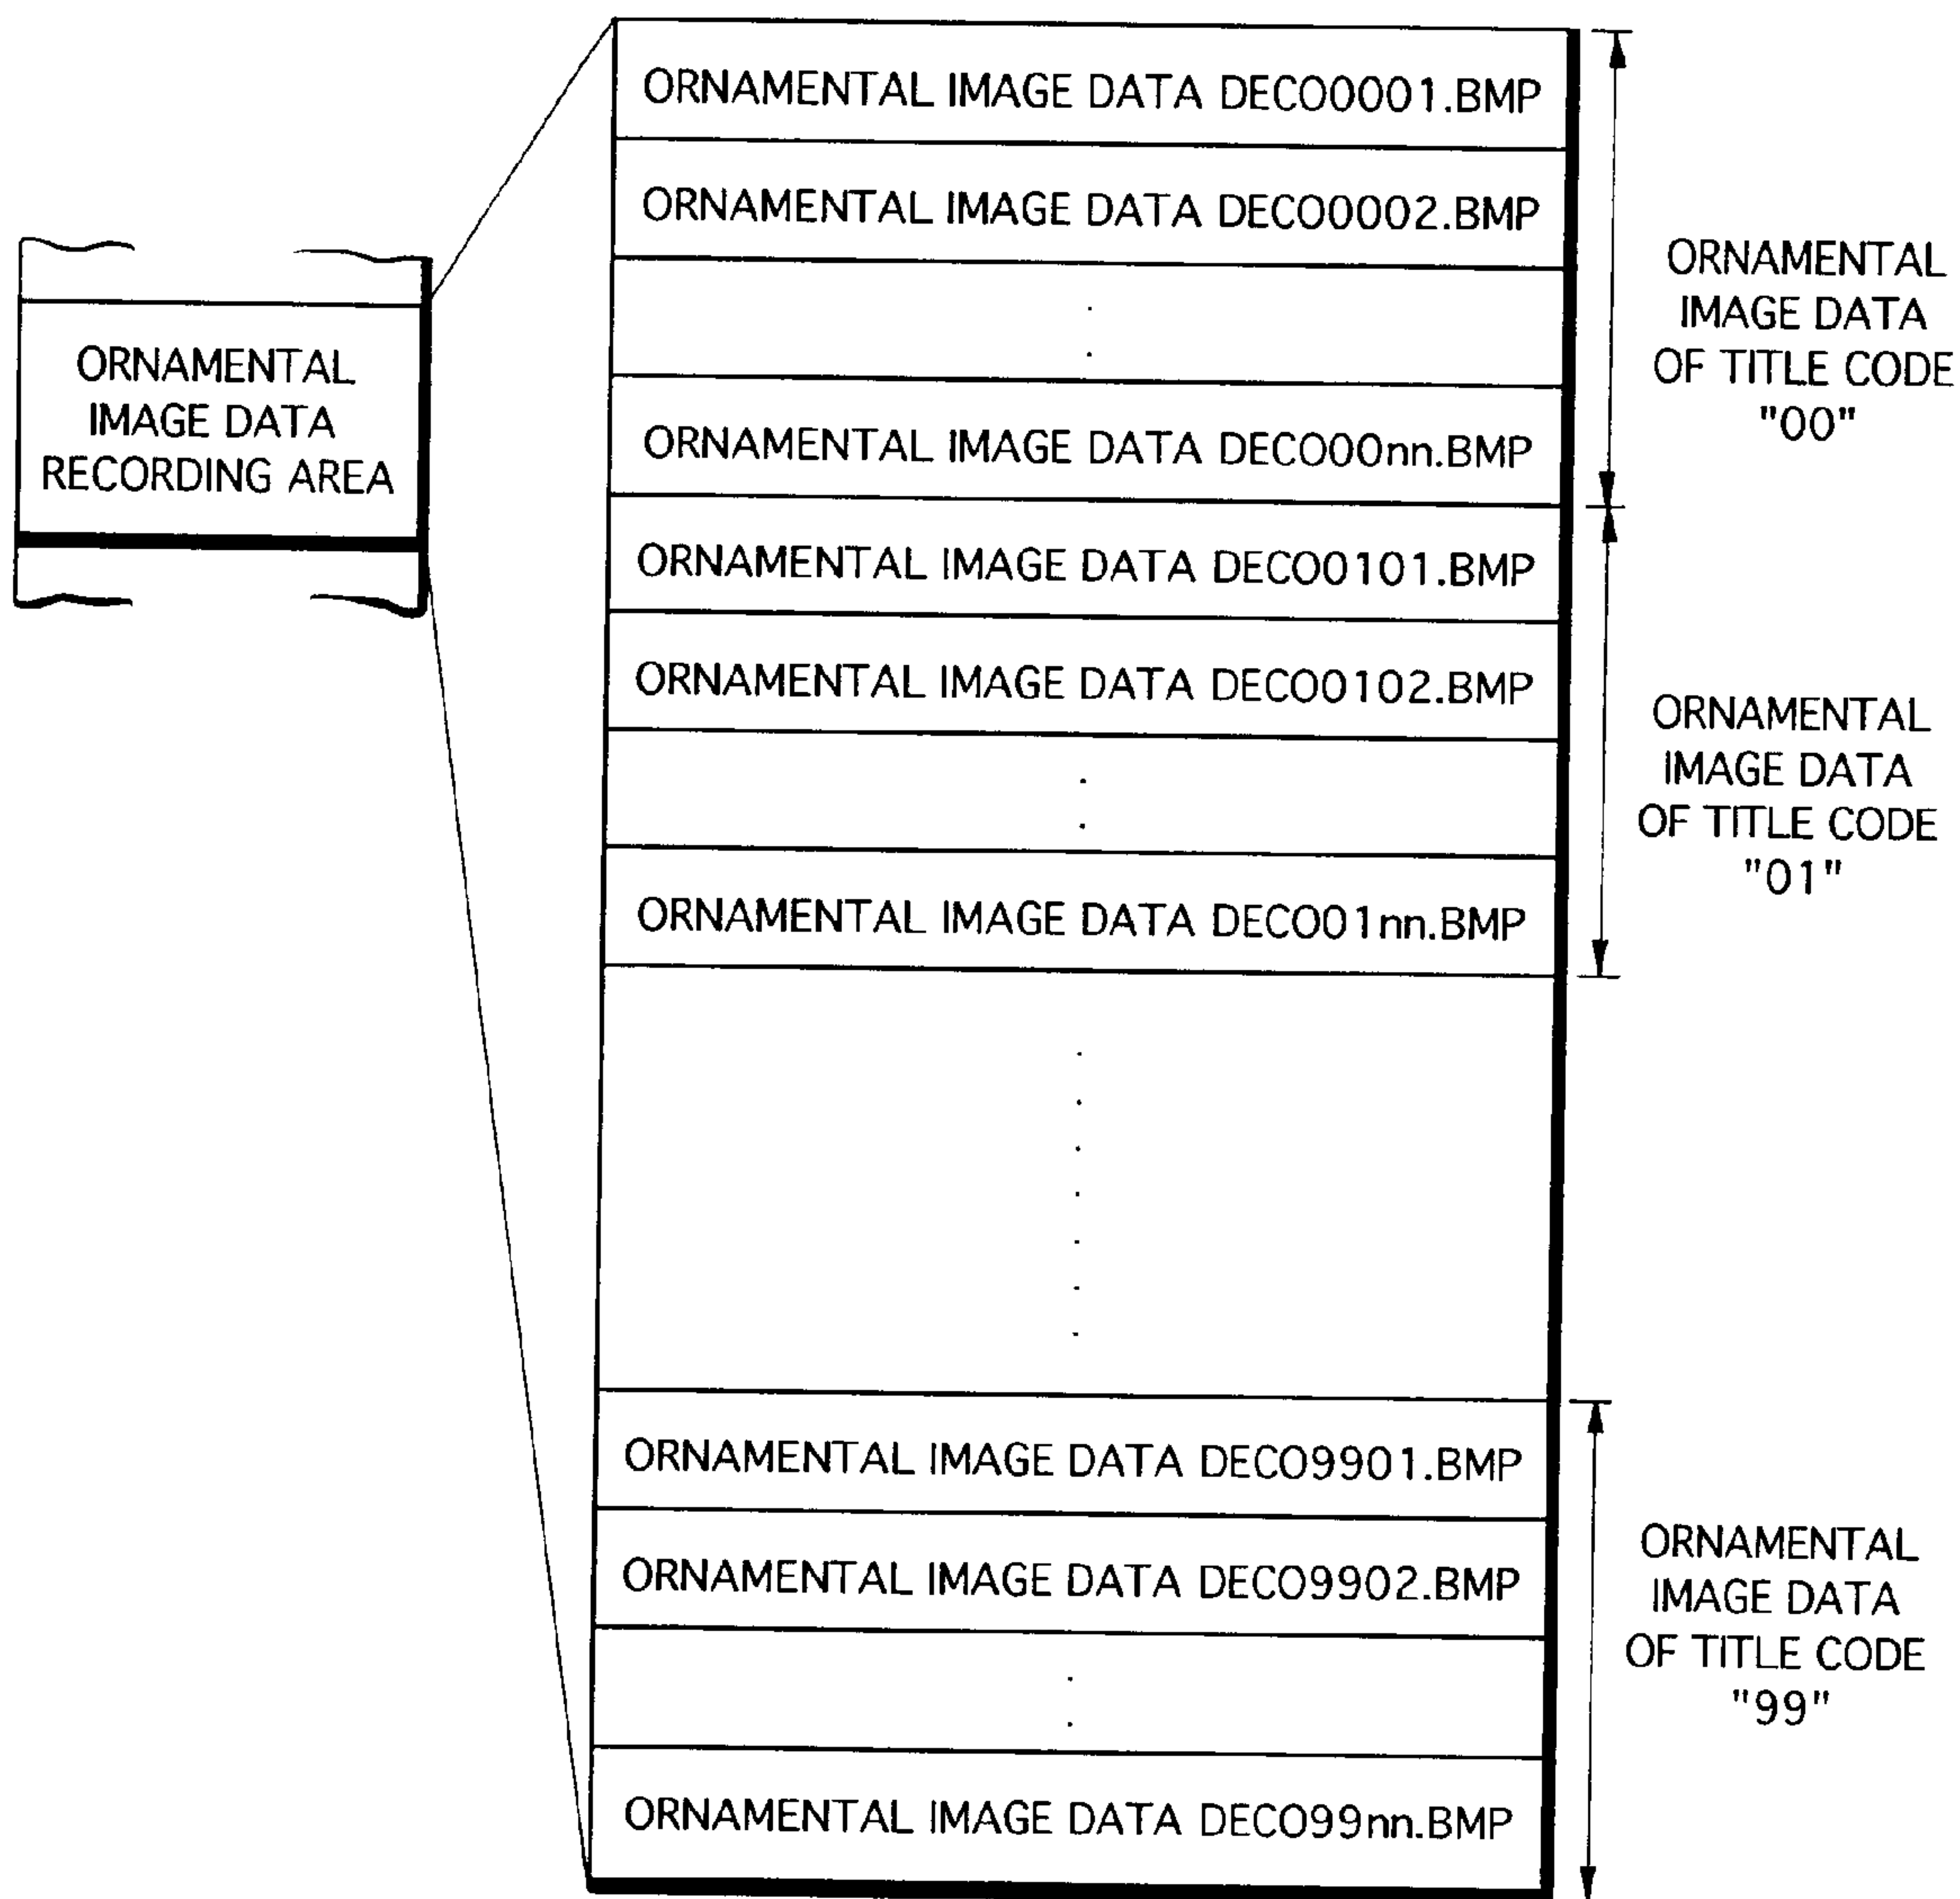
ORNAMENTAL IMAGE DATA RECORDING AREA

ORNAMENTAL IMAGE DATA DECO0001.BMP

ORNAMENTAL IMAGE DATA DECO0002.BMP

ORNAMENTAL IMAGE DATA DECO00nn.BMP

ORNAMENTAL IMAGE DATA OF TITLE CODE "00"

ORNAMENTAL IMAGE DATA DECO0101.BMP

ORNAMENTAL IMAGE DATA DECO0102.BMP

ORNAMENTAL IMAGE DATA DECO01nn.BMP

ORNAMENTAL IMAGE DATA OF TITLE CODE "01"

ORNAMENTAL IMAGE DATA DECO9901.BMP

ORNAMENTAL IMAGE DATA DECO9902.BMP

ORNAMENTAL IMAGE DATA DECO99nn.BMP

ORNAMENTAL IMAGE DATA OF TITLE CODE "99"